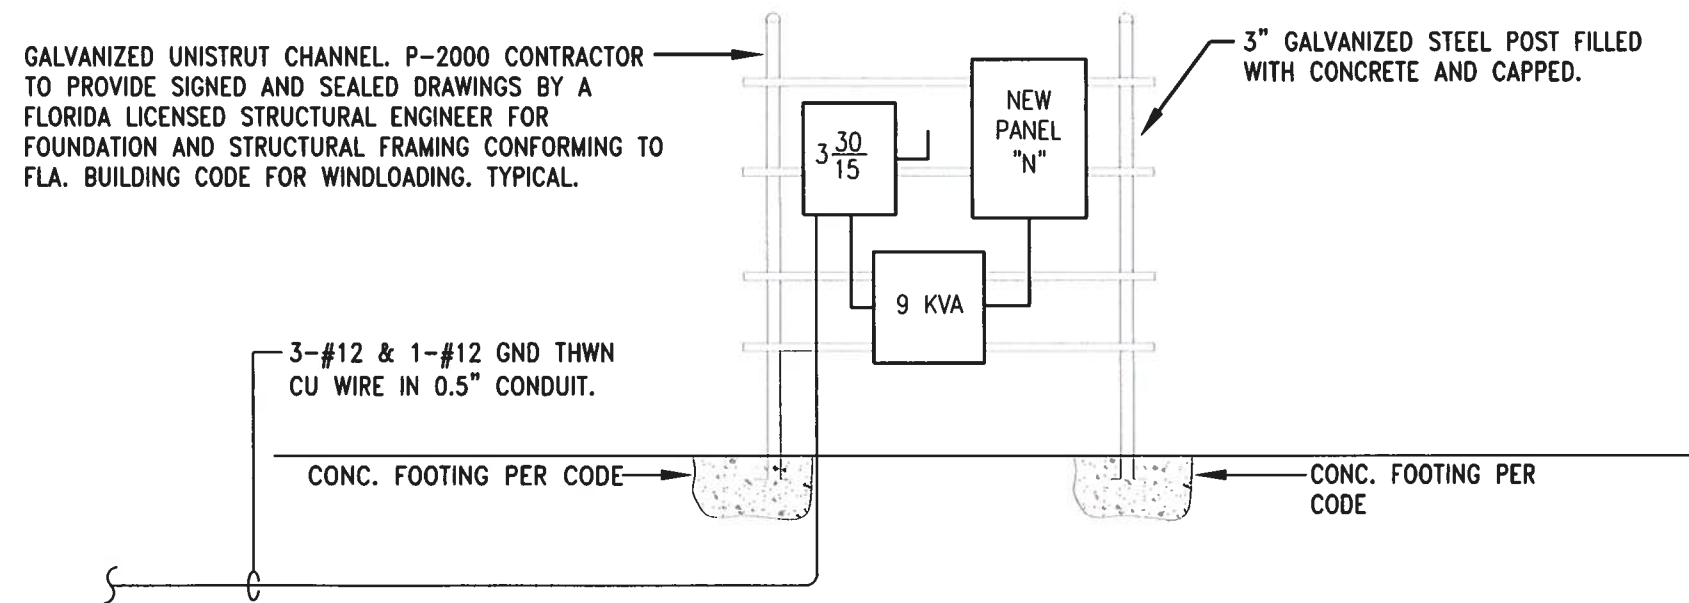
GALVANIZED UNISTRUT CHANNEL. P-2000 CONTRACTOR TO PROVIDE SIGNED AND SEALED DRAWINGS BY A FLORIDA LICENSED STRUCTURAL ENGINEER FOR FOUNDATION AND STRUCTURAL FRAMING CONFORMING TO FLA. BUILDING CODE FOR WINDLOADING. TYPICAL.

3" GALVANIZED STEEL POST FILLED WITH CONCRETE AND CAPPED.

NEW PANEL "N"

$3\frac{30}{15}$

9 KVA

3-#12 & 1-#12 GND THWN CU WIRE IN 0.5" CONDUIT.

CONC. FOOTING PER CODE

CONC. FOOTING PER CODE